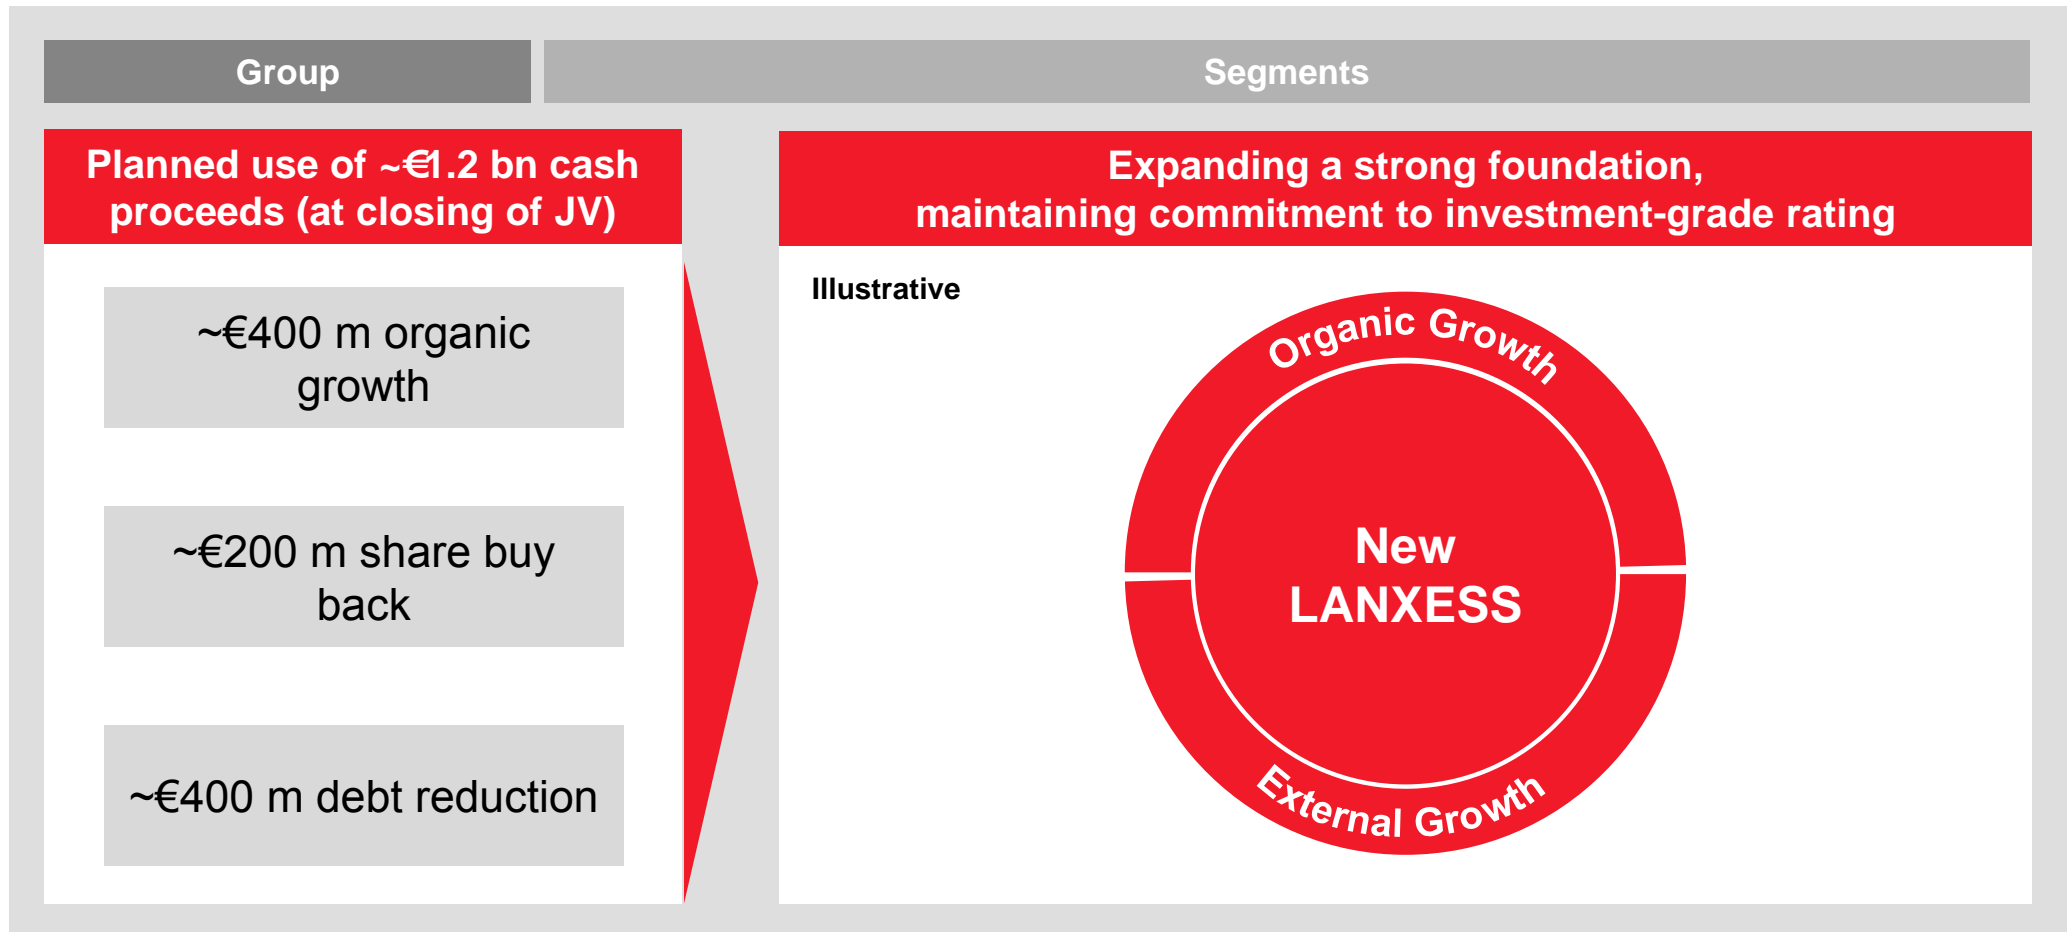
Group

Segments

Planned use of ~€1.2 bn cash proceeds (at closing of JV)

~€400 m organic growth

~€200 m share buy back

~€400 m debt reduction

Expanding a strong foundation, maintaining commitment to investment-grade rating

Illustrative

Organic Growth

New LANXESS

External Growth